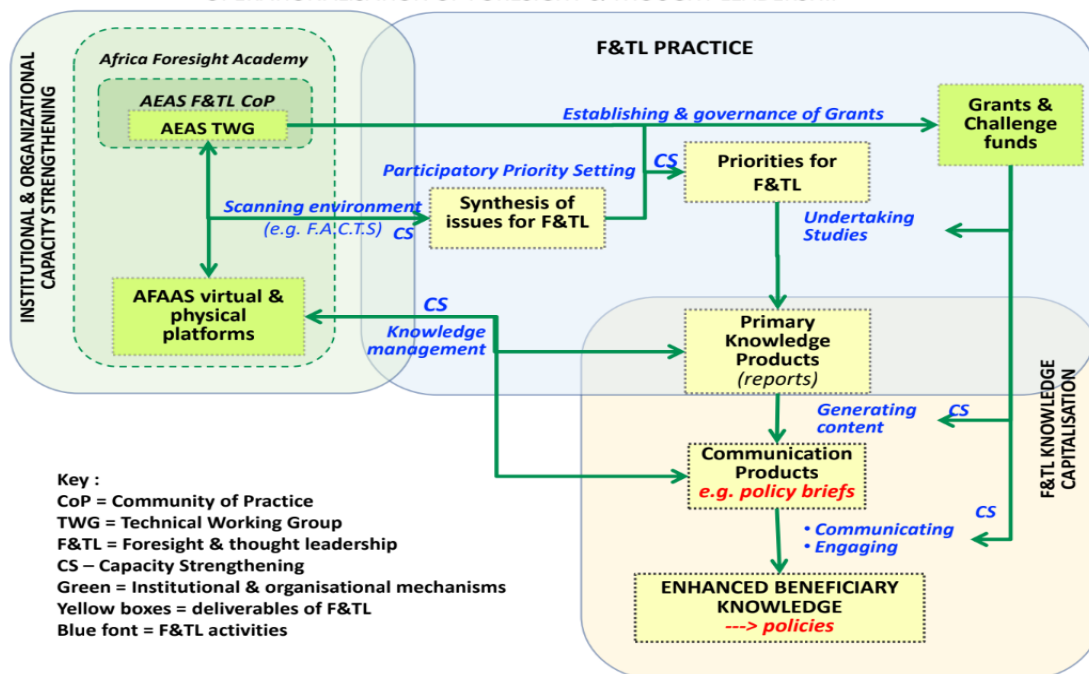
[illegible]

INSTITUTIONAL & ORGANIZATIONAL CAPACITY STRENGTHENING

Africa Foresight Academy

AEAS F&TL CoP

AEAS TWG

F&TL PRACTICE

Establishing & governance of Grants

Grants & Challenge funds

Participatory Priority Setting

CS

Priorities for F&TL

Scanning environment
(e.g. F.A.C.T.S)

CS

Synthesis of issues for F&TL

Undertaking Studies

AFAAS virtual & physical platforms

CS

Knowledge management

Primary Knowledge Products
(reports)

F&TL KNOWLEDGE CAPITALISATION

Generating content

CS

Communication Products
e.g. policy briefs

CS

• Communicating
• Engaging

ENHANCED BENEFICIARY KNOWLEDGE
---> policies

Key :
CoP = Community of Practice
TWG = Technical Working Group
F&TL = Foresight & thought leadership
CS – Capacity Strengthening
Green = Institutional & organisational mechanisms
Yellow boxes = deliverables of F&TL
Blue font = F&TL activities